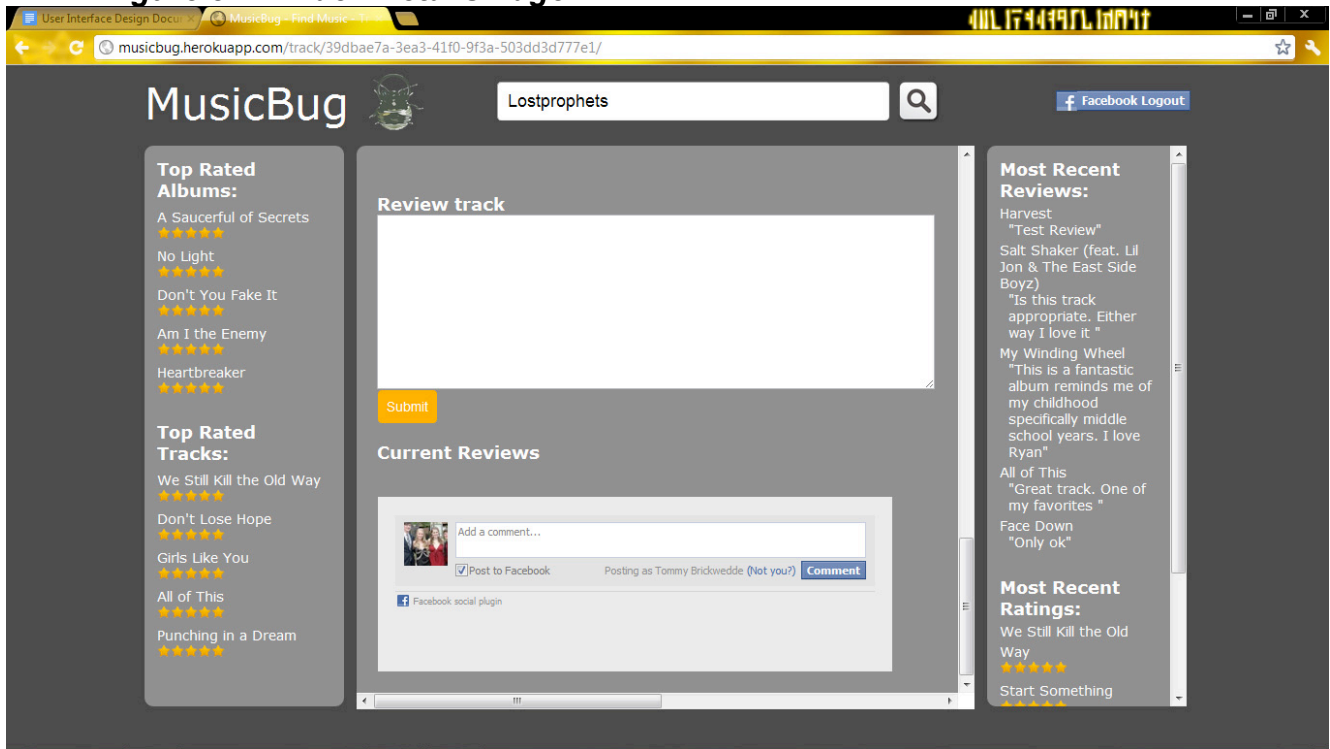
User Interface Design Docu
MusicBug - Find Music - T

musicbug.herokuapp.com/track/39dbae7a-3ea3-41f0-9f3a-503dd3d777e1/

MusicBug

Lostprophets

Facebook Logout

Top Rated Albums:

A Saucerful of Secrets

No Light

Don't You Fake It

Am I the Enemy

Heartbreaker

Top Rated Tracks:

We Still Kill the Old Way

Don't Lose Hope

Girls Like You

All of This

Punching in a Dream

Review track

Submit

Current Reviews

Add a comment...

Post to Facebook

Posting as Tommy Brickwedde (Not you?) Comment

Facebook social plugin

Most Recent Reviews:

Harvest
"Test Review"

Salt Shaker (feat. Lil Jon & The East Side Boyz)
"Is this track appropriate. Either way I love it "

My Winding Wheel
"This is a fantastic album reminds me of my childhood specifically middle school years. I love Ryan"

All of This
"Great track. One of my favorites "

Face Down
"Only ok"

Most Recent Ratings:

We Still Kill the Old Way

Start Something